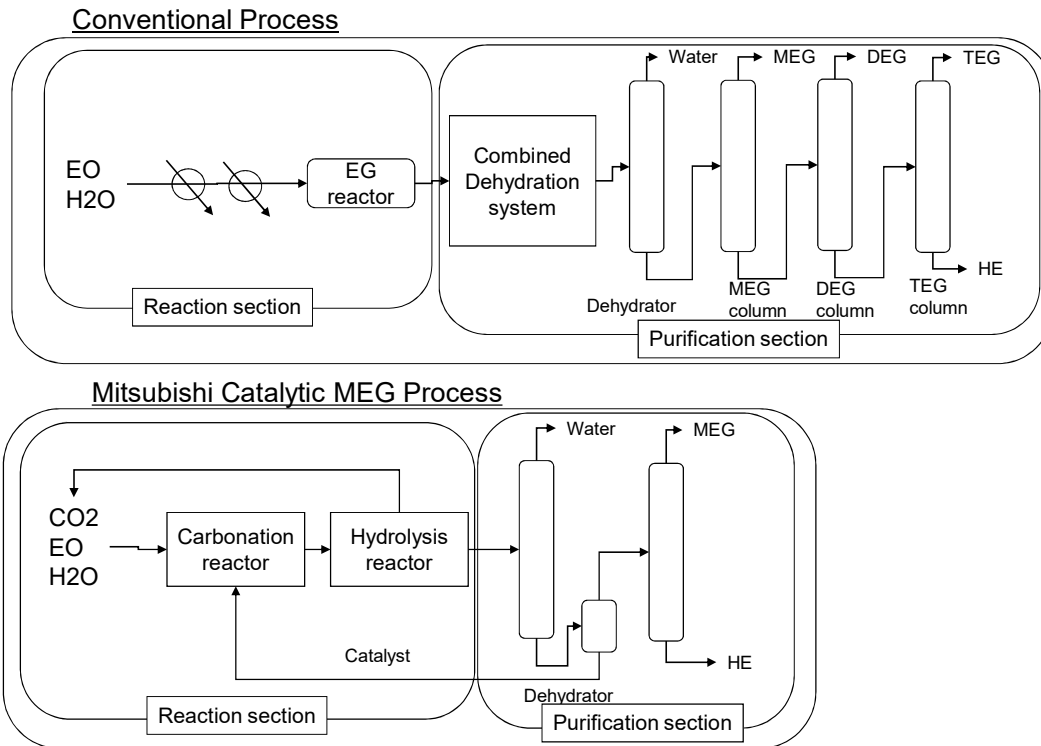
Conventional Process

EO
H2O

EG reactor

Reaction section

Combined Dehydration system

Water

MEG

DEG

TEG

HE

Dehydrator

MEG column

DEG column

TEG column

Purification section

Mitsubishi Catalytic MEG Process

CO2
EO
H2O

Carbonation reactor

Hydrolysis reactor

Catalyst

Reaction section

Water

MEG

HE

Dehydrator

Purification section